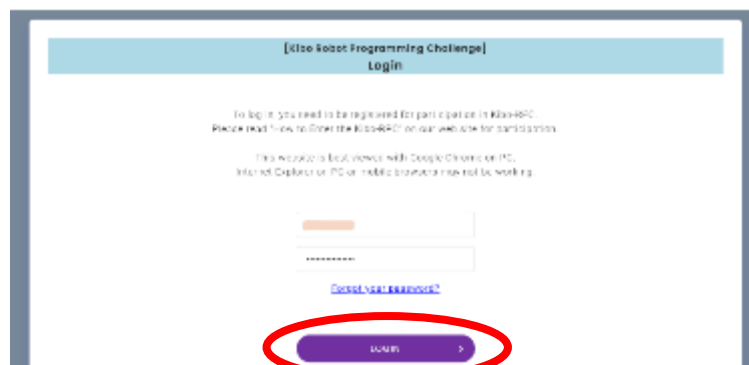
[Kibo Robot Programming Challenge]
Login

To log in, you need to be registered for participation in Kibo-RPC.
Please read "How to Enter the Kibo-RPC" on our web site for participation.

This website is best viewed with Google Chrome on PC.
Internet Explorer on PC or mobile browsers may not be working.

••••••••••

Forgot your password?

LOGIN